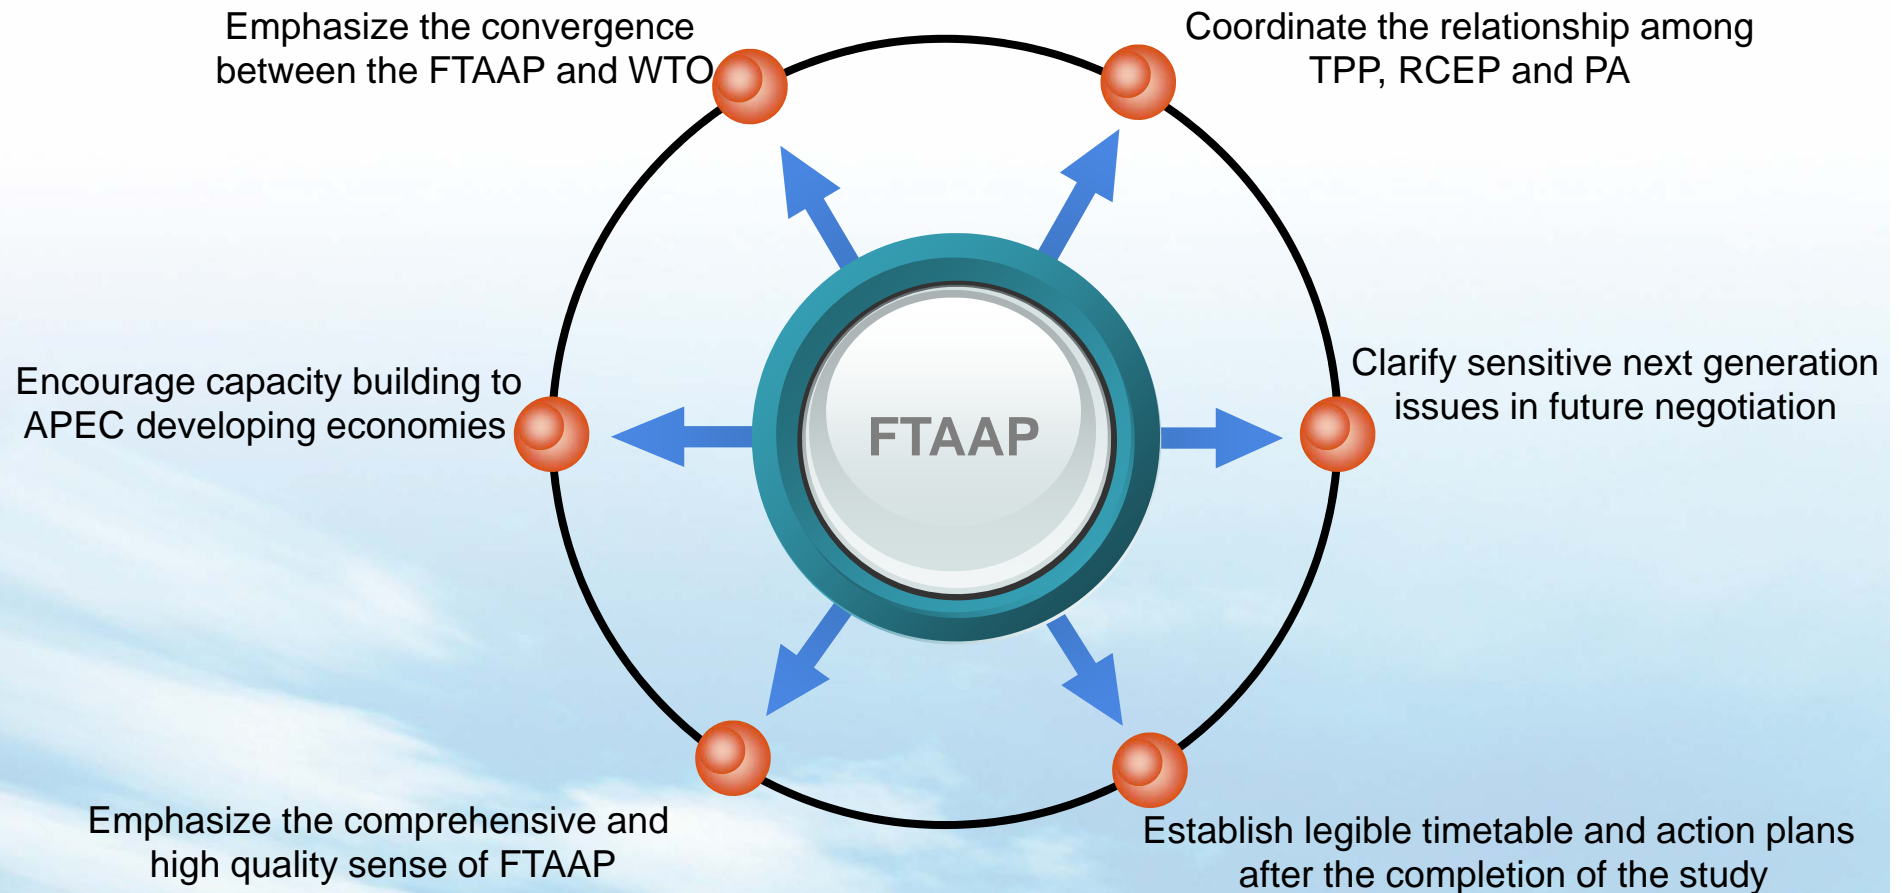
Emphasize the convergence between the FTAAP and WTO

Coordinate the relationship among TPP, RCEP and PA

Encourage capacity building to APEC developing economies

FTAAP

Clarify sensitive next generation issues in future negotiation

Emphasize the comprehensive and high quality sense of FTAAP

Establish legible timetable and action plans after the completion of the study